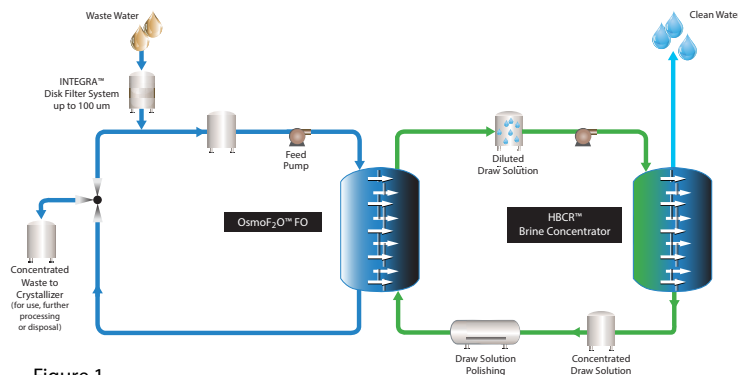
Waste Water

Clean Wate

INTEGRA™ Disk Filter System up to 100 um

Feed Pump

Diluted Draw Solution

OsmoF$_2$O™ FO

HBCR™ Brine Concentrator

Concentrated Waste to Crystallizer (for use, further processing or disposal)

Draw Solution Polishing

Concentrated Draw Solution

Figure 1